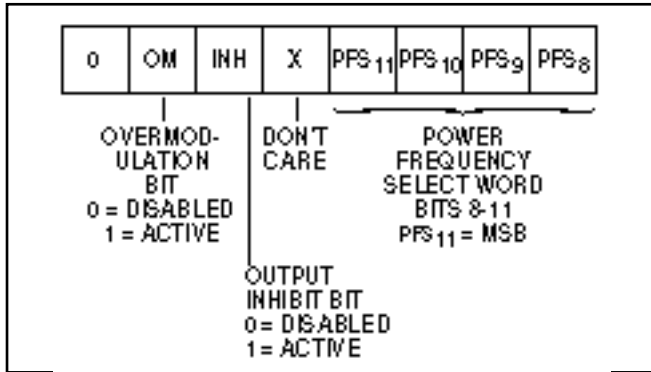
| 0 | OM | INH | X | $PFS_{11}$ | $PFS_{10}$ | $PFS_9$ | $PFS_8$ |
|---|---|---|---|---|---|---|---|

OVERMODULATION BIT
0 = DISABLED
1 = ACTIVE

DON'T CARE

POWER FREQUENCY SELECT WORD BITS 8-11
$PFS_{11}$ = MSB

OUTPUT INHIBIT BIT
0 = DISABLED
1 = ACTIVE